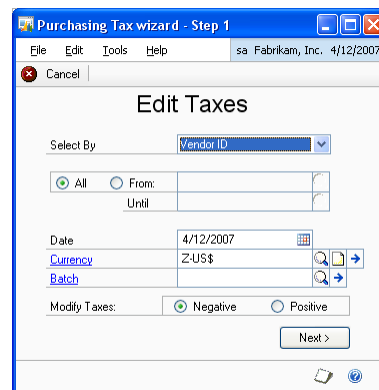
Purchasing Tax wizard - Step 1

File Edit Tools Help sa Fabrikam, Inc. 4/12/2007

Cancel

Edit Taxes

Select By Vendor ID

All From:

Until

Date 4/12/2007

Currency Z-US$

Batch

Modify Taxes: Negative Positive

Next >